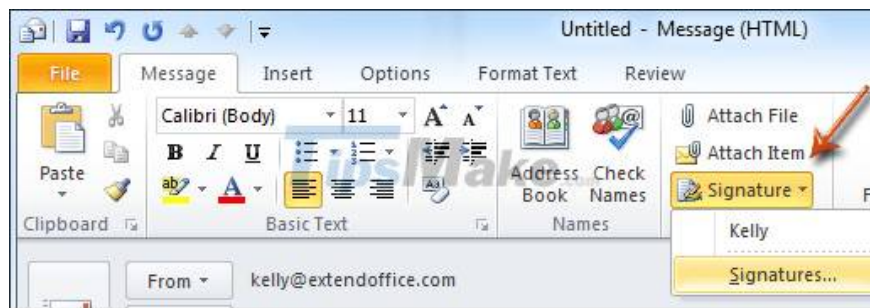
Untitled - Message (HTML)

File Message Insert Options Format Text Review

Paste

Clipboard

Calibri (Body) 11 A A

B I U

Basic Text

Address Book Check Names

Names

Attach File

Attach Item

Signature

Kelly

Signatures...

From kelly@extendoffice.com

TipsMake